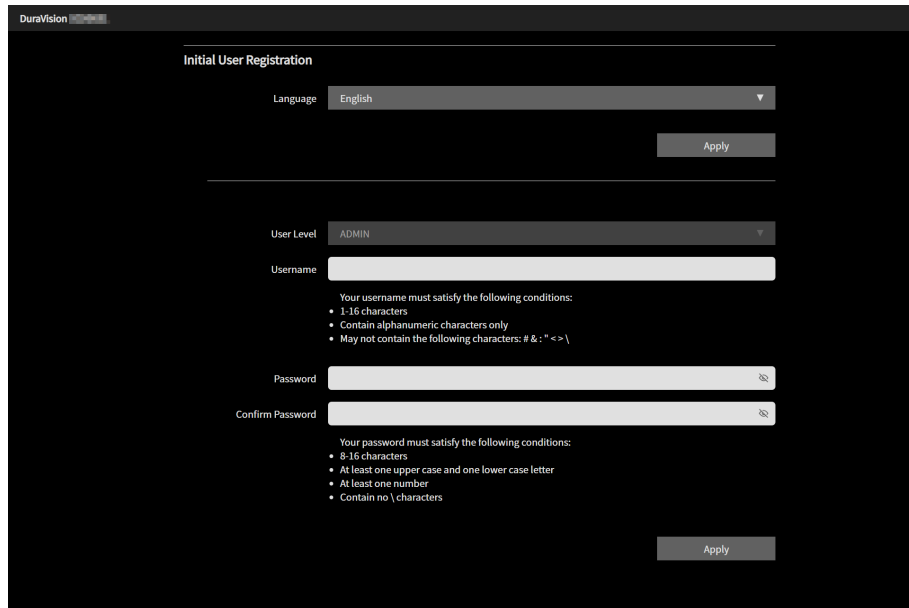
DuraVision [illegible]

Initial User Registration

Language English

Apply

User Level ADMIN

Username

Your username must satisfy the following conditions:
• 1-16 characters
• Contain alphanumeric characters only
• May not contain the following characters: # & : " < > \

Password

Confirm Password

Your password must satisfy the following conditions:
• 8-16 characters
• At least one upper case and one lower case letter
• At least one number
• Contain no \ characters

Apply